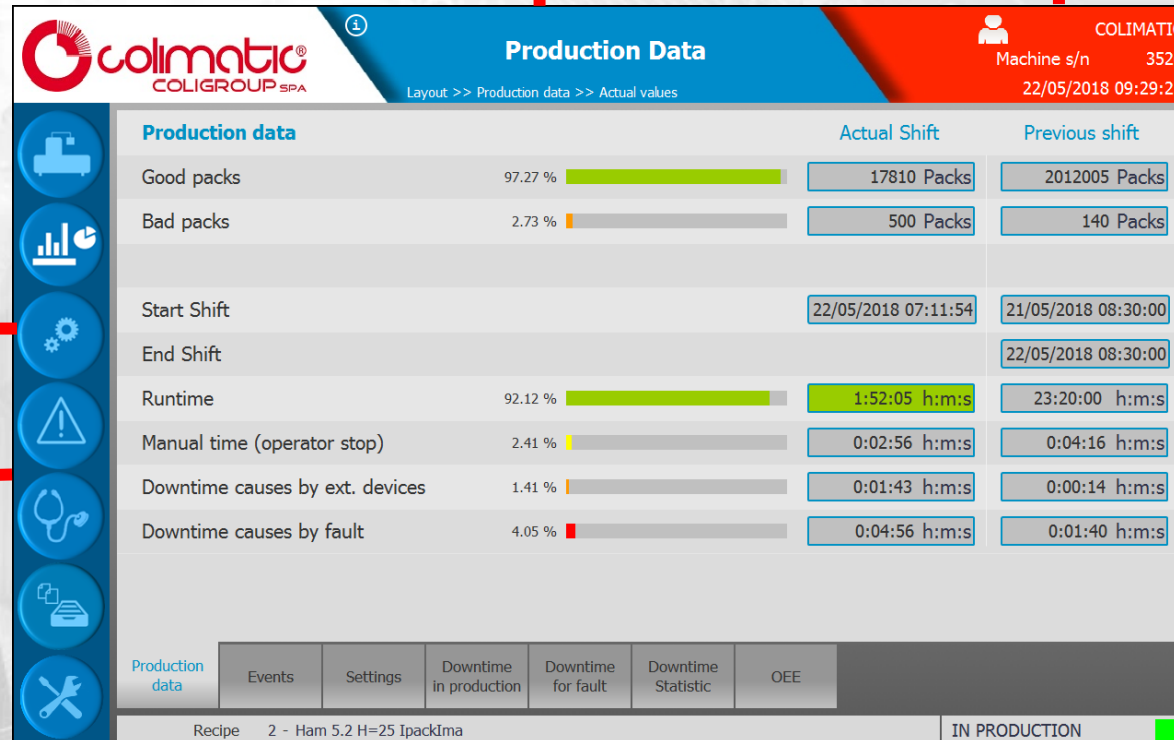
colimatic®
COLIGROUP SPA

Production Data

Layout >> Production data >> Actual values

COLIMATI
Machine s/n 352
22/05/2018 09:29:2

| Production data | | Actual Shift | Previous shift |
|---|---|---|---|
| Good packs | 97.27 % | 17810 Packs | 2012005 Packs |
| Bad packs | 2.73 % | 500 Packs | 140 Packs |
| | | | |
| Start Shift | | 22/05/2018 07:11:54 | 21/05/2018 08:30:00 |
| End Shift | | | 22/05/2018 08:30:00 |
| Runtime | 92.12 % | 1:52:05 h:m:s | 23:20:00 h:m:s |
| Manual time (operator stop) | 2.41 % | 0:02:56 h:m:s | 0:04:16 h:m:s |
| Downtime causes by ext. devices | 1.41 % | 0:01:43 h:m:s | 0:00:14 h:m:s |
| Downtime causes by fault | 4.05 % | 0:04:56 h:m:s | 0:01:40 h:m:s |

Production data | Events | Settings | Downtime in production | Downtime for fault | Downtime Statistic | OEE

Recipe 2 - Ham 5.2 H=25 IpackIma

IN PRODUCTION